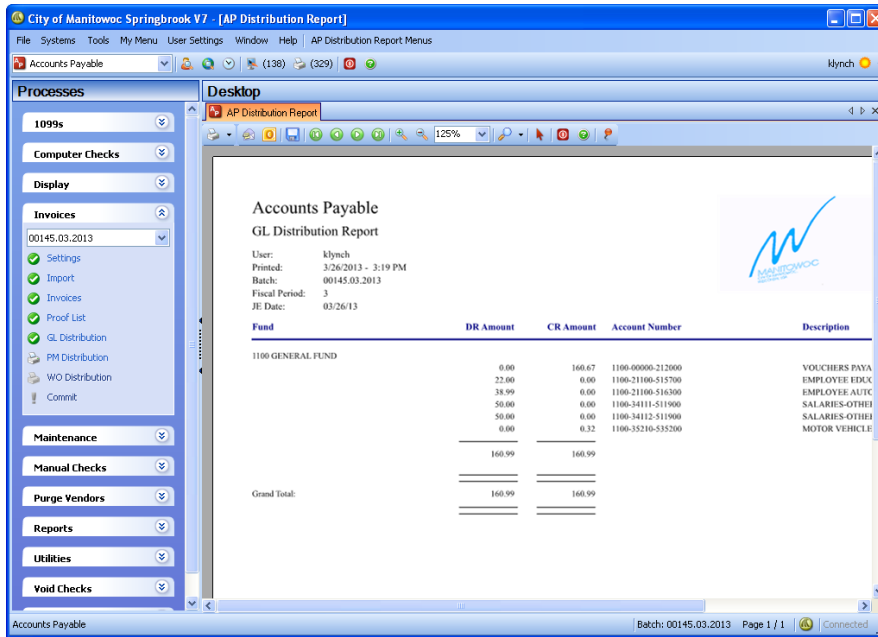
City of Manitowoc Springbrook V7 - [AP Distribution Report]

File Systems Tools My Menu User Settings Window Help | AP Distribution Report Menus

Accounts Payable (138) (329) klynch

Processes

1099s

Computer Checks

Display

Invoices

00145.03.2013

Settings
Import
Invoices
Proof List
GL Distribution
PM Distribution
WO Distribution
Commit

Maintenance

Manual Checks

Purge Vendors

Reports

Utilities

Void Checks

Desktop

AP Distribution Report

125%

Accounts Payable
GL Distribution Report

User: klynch
Printed: 3/26/2013 - 3:19 PM
Batch: 00145.03.2013
Fiscal Period: 3
JE Date: 03/26/13

MANITOWOC

| Fund | DR Amount | CR Amount | Account Number | Description |
|---|---|---|---|---|
| 1100 GENERAL FUND | | | | |
| | 0.00 | 160.67 | 1100-00000-212000 | VOUCHERS PAYA |
| | 22.00 | 0.00 | 1100-21100-515700 | EMPLOYEE EDUC |
| | 38.99 | 0.00 | 1100-21100-516300 | EMPLOYEE AUTC |
| | 50.00 | 0.00 | 1100-34111-511900 | SALARIES-OTHEI |
| | 50.00 | 0.00 | 1100-34112-511900 | SALARIES-OTHEI |
| | 0.00 | 0.32 | 1100-35210-535200 | MOTOR VEHICLE |
| | 160.99 | 160.99 | | |
| Grand Total: | 160.99 | 160.99 | | |

Accounts Payable | Batch: 00145.03.2013 | Page 1 / 1 | Connected